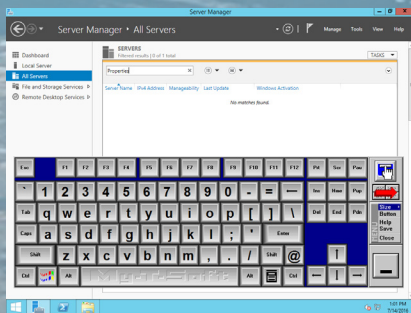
Server Manager

Server Manager • All Servers

Manage Tools View Help

Dashboard
Local Server
All Servers
File and Storage Services
Remote Desktop Services

SERVERS
Filtered results | 0 of 1 total

TASKS

Properties

Server Name IPv4 Address Manageability Last Update Windows Activation

No matches found.

Esc F1 F2 F3 F4 F5 F6 F7 F8 F9 F10 F11 F12 Prt Scr Pau

` 1 2 3 4 5 6 7 8 9 0 - = Ins Hme Pup

Tab q w e r t y u i o p [ ] \ Del End Pdn

Caps a s d f g h j k l ; ' Enter

Shift z x c v b n m , . / Shift

Ctrl Alt Alt Ctrl

Size
Botton
Help
Save
Close

1:01 PM
7/14/2016